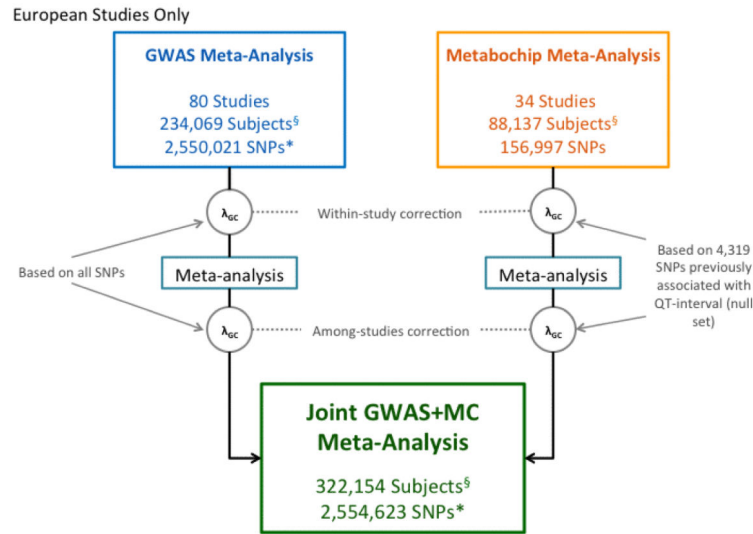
European Studies Only

GWAS Meta-Analysis

80 Studies
234,069 Subjects$^{\S}$
2,550,021 SNPs*

Metabochip Meta-Analysis

34 Studies
88,137 Subjects$^{\S}$
156,997 SNPs

$\lambda_{GC}$ Within-study correction $\lambda_{GC}$

Based on all SNPs

Meta-analysis

Meta-analysis

Based on 4,319 SNPs previously associated with QT-interval (null set)

$\lambda_{GC}$ Among-studies correction $\lambda_{GC}$

Joint GWAS+MC Meta-Analysis

322,154 Subjects$^{\S}$
2,554,623 SNPs*